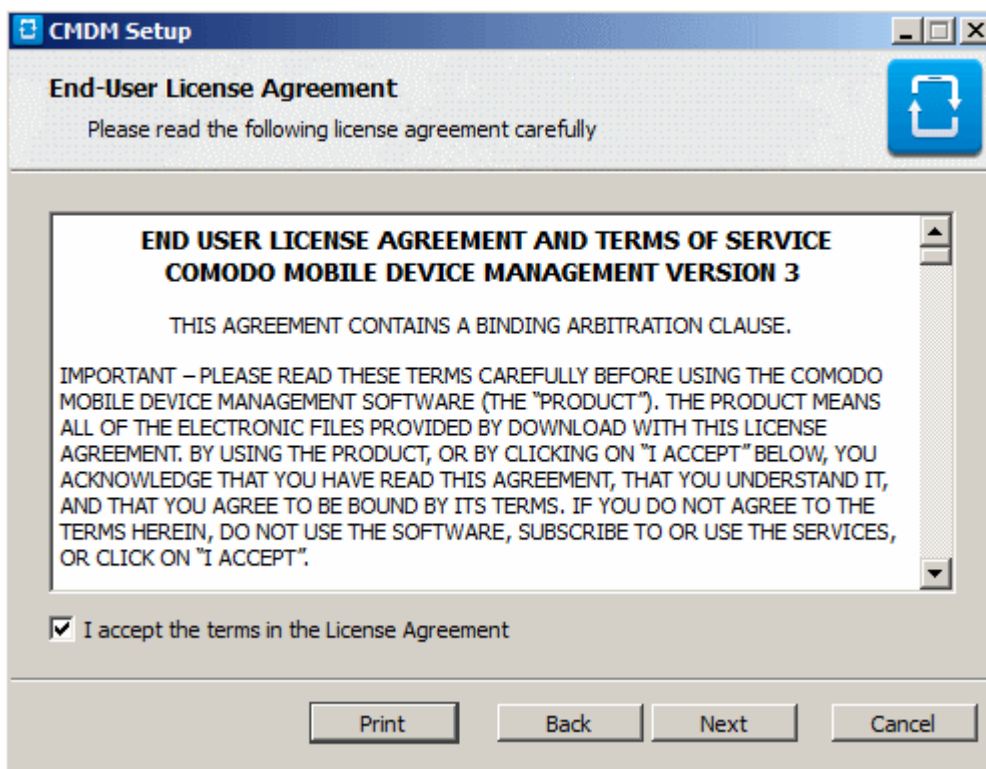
CMDM Setup

End-User License Agreement

Please read the following license agreement carefully

END USER LICENSE AGREEMENT AND TERMS OF SERVICE
COMODO MOBILE DEVICE MANAGEMENT VERSION 3

THIS AGREEMENT CONTAINS A BINDING ARBITRATION CLAUSE.

IMPORTANT – PLEASE READ THESE TERMS CAREFULLY BEFORE USING THE COMODO MOBILE DEVICE MANAGEMENT SOFTWARE (THE "PRODUCT"). THE PRODUCT MEANS ALL OF THE ELECTRONIC FILES PROVIDED BY DOWNLOAD WITH THIS LICENSE AGREEMENT. BY USING THE PRODUCT, OR BY CLICKING ON "I ACCEPT" BELOW, YOU ACKNOWLEDGE THAT YOU HAVE READ THIS AGREEMENT, THAT YOU UNDERSTAND IT, AND THAT YOU AGREE TO BE BOUND BY ITS TERMS. IF YOU DO NOT AGREE TO THE TERMS HEREIN, DO NOT USE THE SOFTWARE, SUBSCRIBE TO OR USE THE SERVICES, OR CLICK ON "I ACCEPT".

I accept the terms in the License Agreement

Print Back Next Cancel